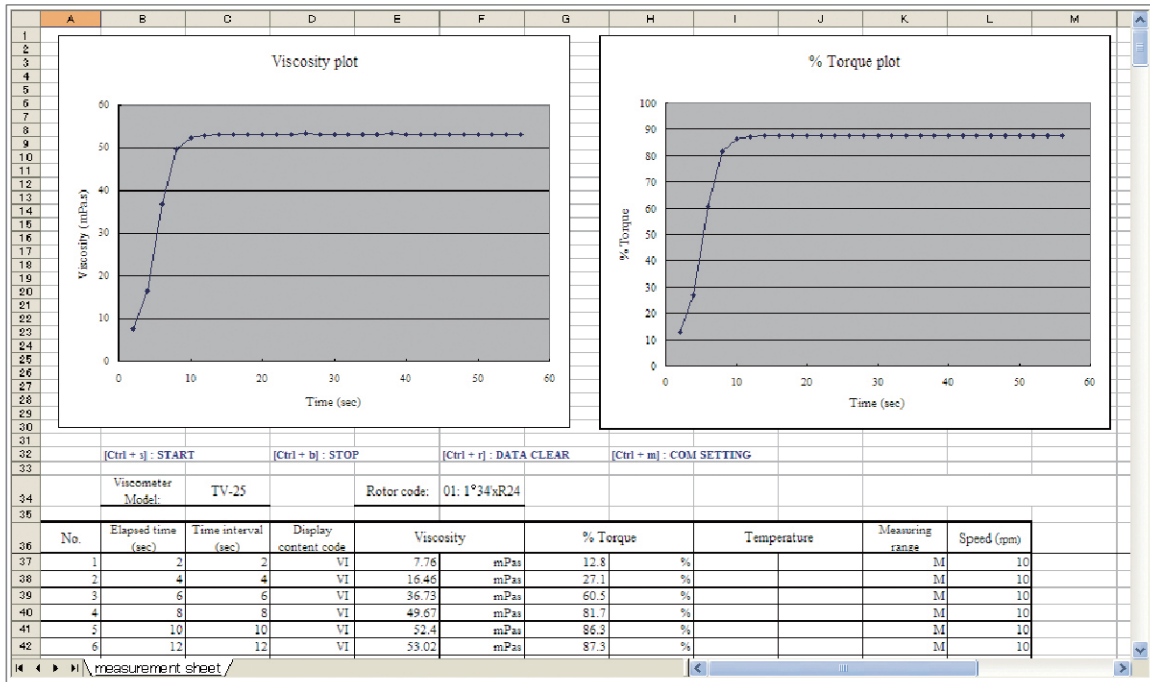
| | A | B | C | D | E | F | G | H | I | J | K | L | M |
|---|---|---|---|---|---|---|---|---|---|---|---|---|---|

1 2 3 4 5 6 7 8 9 10 11 12 13 14 15 16 17 18 19 20 21 22 23 24 25 26 27 28 29 30 31

Viscosity plot

Viscosity (mPas)

60 50 40 30 20 10 0

0 10 20 30 40 50 60

Time (sec)

% Torque plot

% Torque

100 90 80 70 60 50 40 30 20 10 0

0 10 20 30 40 50 60

Time (sec)

32 [Ctrl + s] : START [Ctrl + b] : STOP [Ctrl + r] : DATA CLEAR [Ctrl + m] : COM SETTING

33

34 Viscometer Model: TV-25 Rotor code: 01: 1°34'xR24

35

| 36 | No. | Elapsed time (sec) | Time interval (sec) | Display content code | Viscosity | | % Torque | | Temperature | | Measuring range | Speed (rpm) |
|---|---|---|---|---|---|---|---|---|---|---|---|---|
| 37 | 1 | 2 | 2 | VI | 7.76 | mPas | 12.8 | % | | | M | 10 |
| 38 | 2 | 4 | 4 | VI | 16.46 | mPas | 27.1 | % | | | M | 10 |
| 39 | 3 | 6 | 6 | VI | 36.73 | mPas | 60.5 | % | | | M | 10 |
| 40 | 4 | 8 | 8 | VI | 49.67 | mPas | 81.7 | % | | | M | 10 |
| 41 | 5 | 10 | 10 | VI | 52.4 | mPas | 86.3 | % | | | M | 10 |
| 42 | 6 | 12 | 12 | VI | 53.02 | mPas | 87.3 | % | | | M | 10 |

measurement sheet